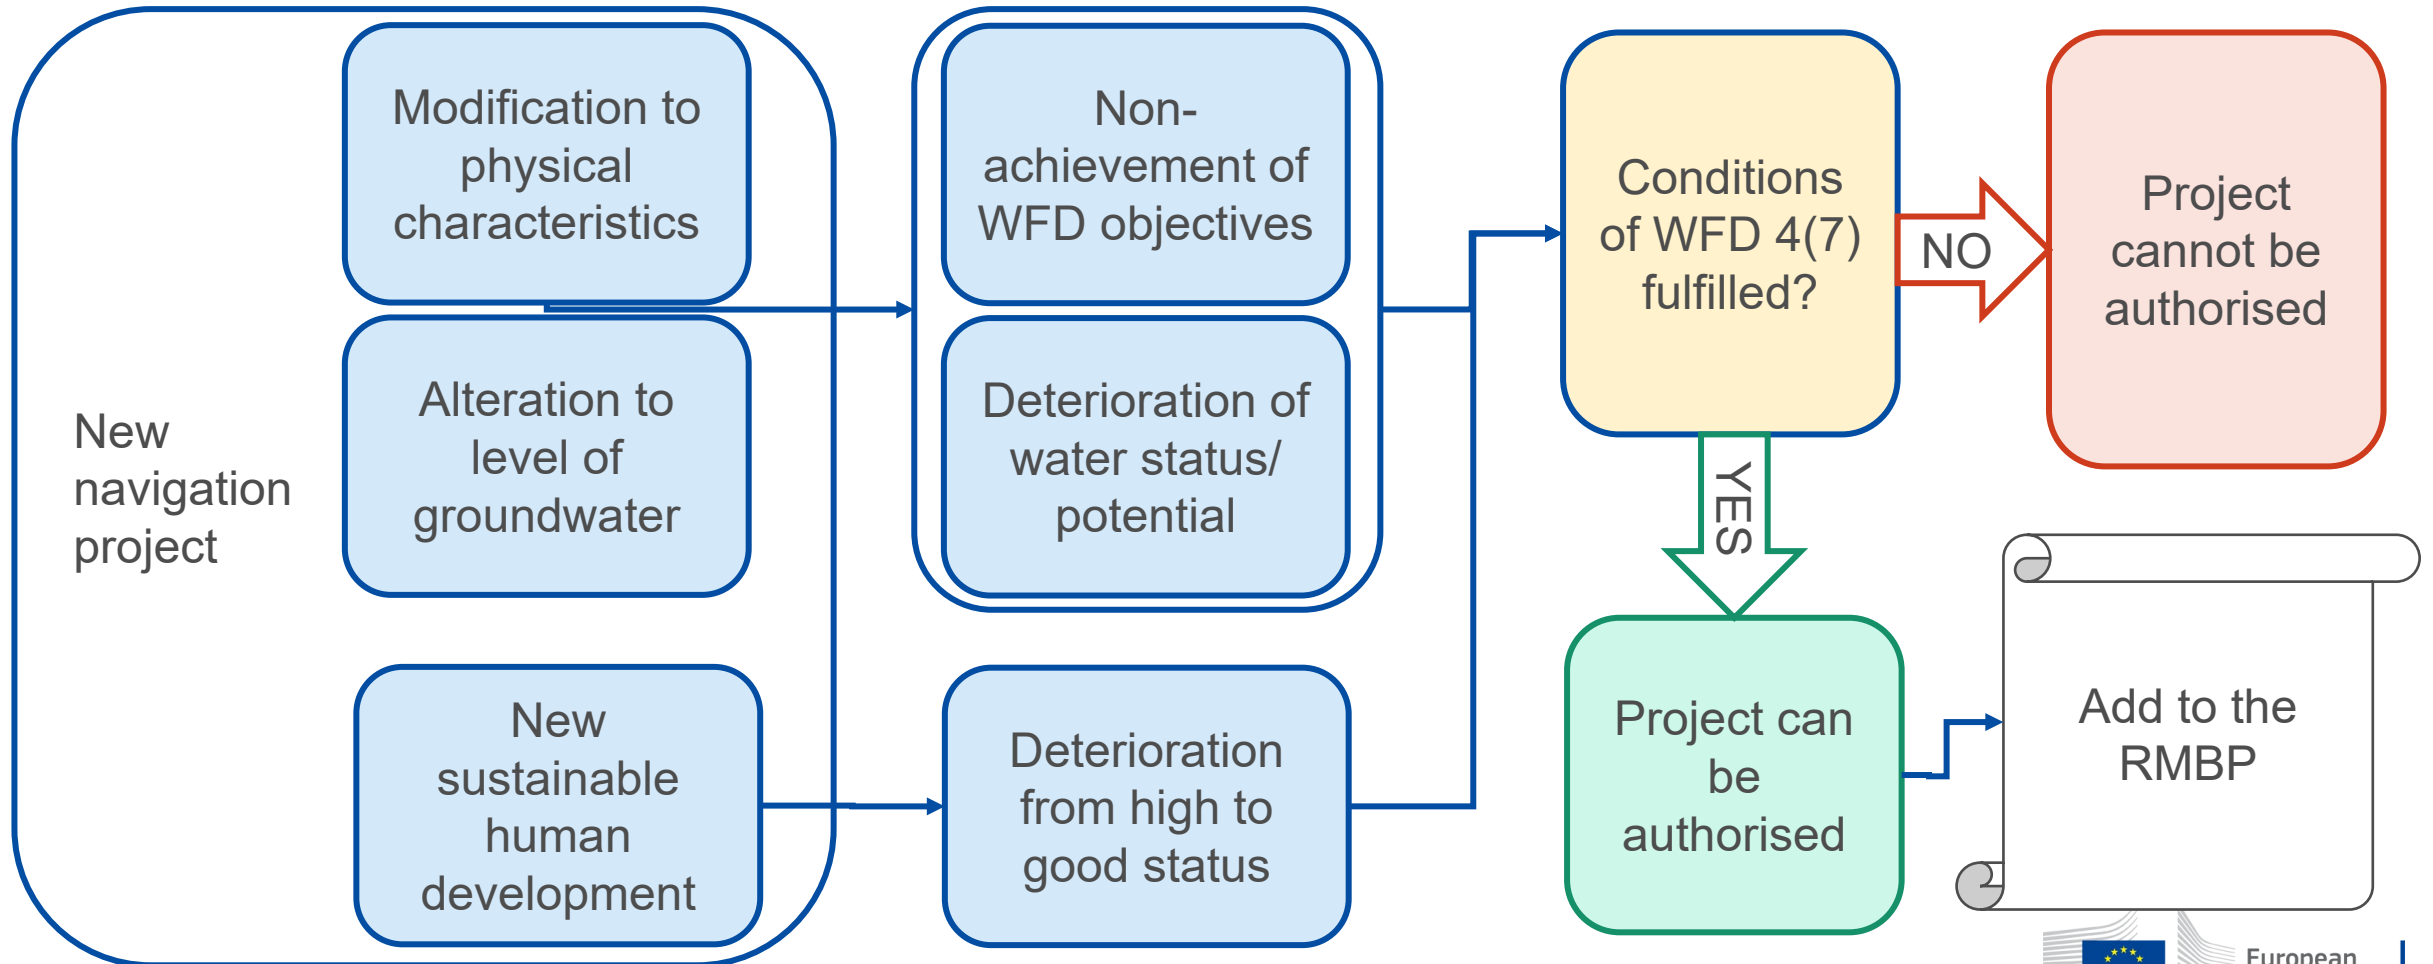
New navigation project

Modification to physical characteristics

Alteration to level of groundwater

New sustainable human development

Non-achievement of WFD objectives

Deterioration of water status/ potential

Deterioration from high to good status

Conditions of WFD 4(7) fulfilled?

NO

Project cannot be authorised

YES

Project can be authorised

Add to the RMBP

European